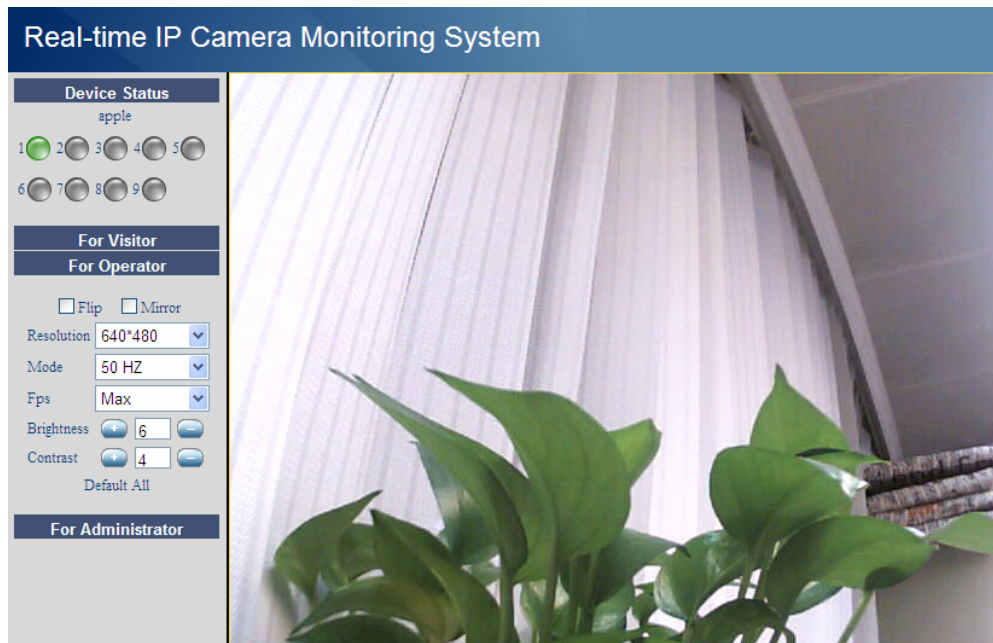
Real-time IP Camera Monitoring System

Device Status
apple
1 2 3 4 5
6 7 8 9

For Visitor
For Operator

Flip Mirror
Resolution 640*480
Mode 50 HZ
Fps Max
Brightness 6
Contrast 4
Default All

For Administrator